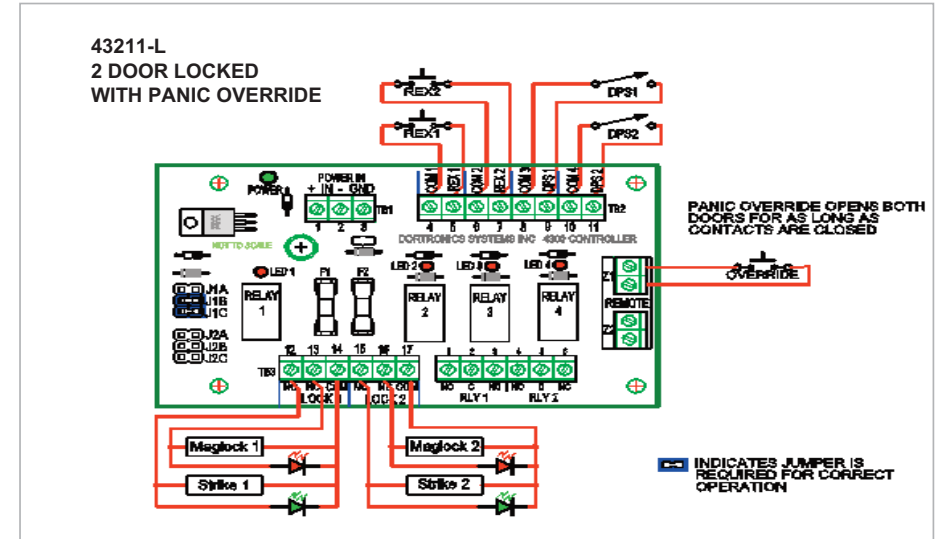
43211-L
2 DOOR LOCKED
WITH PANIC OVERRIDE

REX2
REX1
DPS1
DPS2

POWER
POWER IN
+ IN - GND
1 2 3
TB1

NOT TO SCALE

COM 1
REX 1
COM 2
REX 2
COM 3
DPS 1
COM 4
DPS 2
4 5 6 7 8 9 10 11
TB2
DORTRONICS SYSTEMS INC 4300 CONTROLLER

PANIC OVERRIDE OPENS BOTH DOORS FOR AS LONG AS CONTACTS ARE CLOSED

Z1
OVERRIDE
REMOTE
Z2

LED 1
F1
F2
LED 2
LED 3
LED 4
RELAY 1
RELAY 2
RELAY 3
RELAY 4

J1A
J1B
J1C
J2A
J2B
J2C

12 13 14 15 16 17
TB3
NO NC C NO NC COM
LOCK 1 LOCK 2

1 2 3 4 5 6
NO C NC NO C NC
RLY 1 RLY 2

Maglock 1
Strike 1
Maglock 2
Strike 2

INDICATES JUMPER IS REQUIRED FOR CORRECT OPERATION